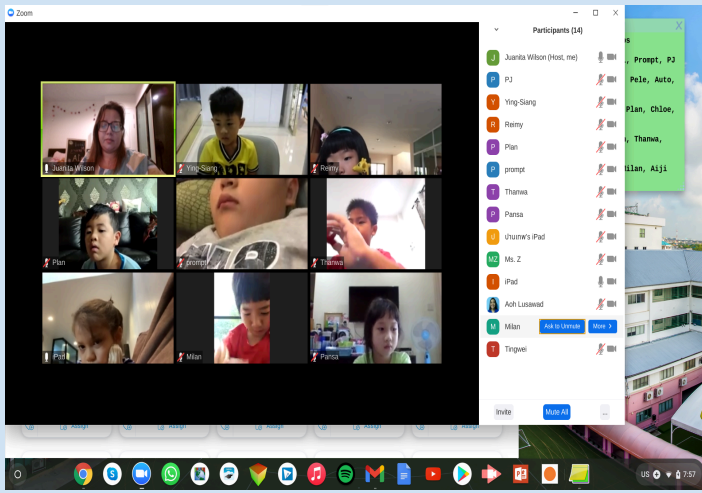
Zoom

Juanita Wilson
Ying-Siang
Reimy
Plan
prompt
Thanwa
Pele
Milan
Pansa

Participants (14)

Juanita Wilson (Host, me)
PJ
Ying-Siang
Reimy
Plan
prompt
Thanwa
Pansa
ปานเทพ's iPad
Ms. Z
iPad
Aoh Lusawad
Milan
Ask to Unmute
More
Tingwei

Invite
Mute All
...

s
, Prompt, PJ
Pele, Auto,
Plan, Chloe,
, Thanwa,
Milan, Aiji

Assign
Assign
Assign
Assign
Assign

US
7:57